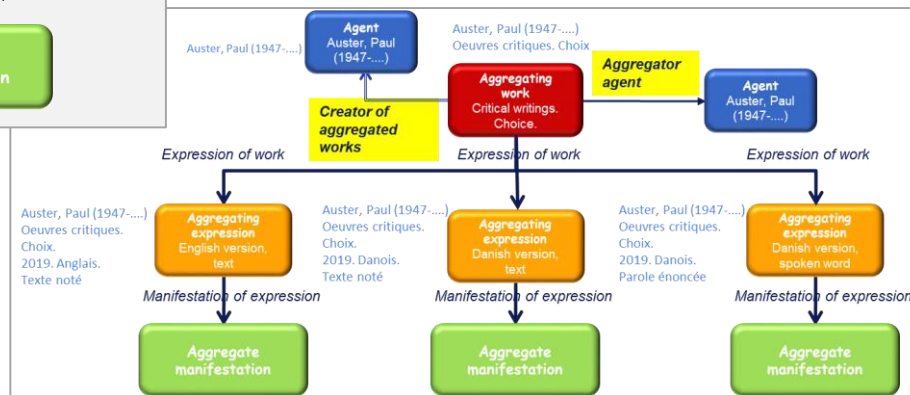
n

Auster, Paul (1947-....)

Agent
Auster, Paul
(1947-....)

Auster, Paul (1947-....)
Oeuvres critiques. Choix

Aggregating work
Critical writings. Choice.

Aggregator agent

Agent
Auster, Paul
(1947-....)

Creator of aggregated works

Expression of work

Expression of work

Expression of work

Auster, Paul (1947-....)
Oeuvres critiques.
Choix.
2019. Anglais.
Texte noté

Aggregating expression
English version, text

Auster, Paul (1947-....)
Oeuvres critiques.
Choix.
2019. Danois.
Texte noté

Aggregating expression
Danish version, text

Auster, Paul (1947-....)
Oeuvres critiques.
Choix.
2019. Danois.
Parole énoncée

Aggregating expression
Danish version, spoken word

Manifestation of expression

Manifestation of expression

Manifestation of expression

Aggregate manifestation

Aggregate manifestation

Aggregate manifestation